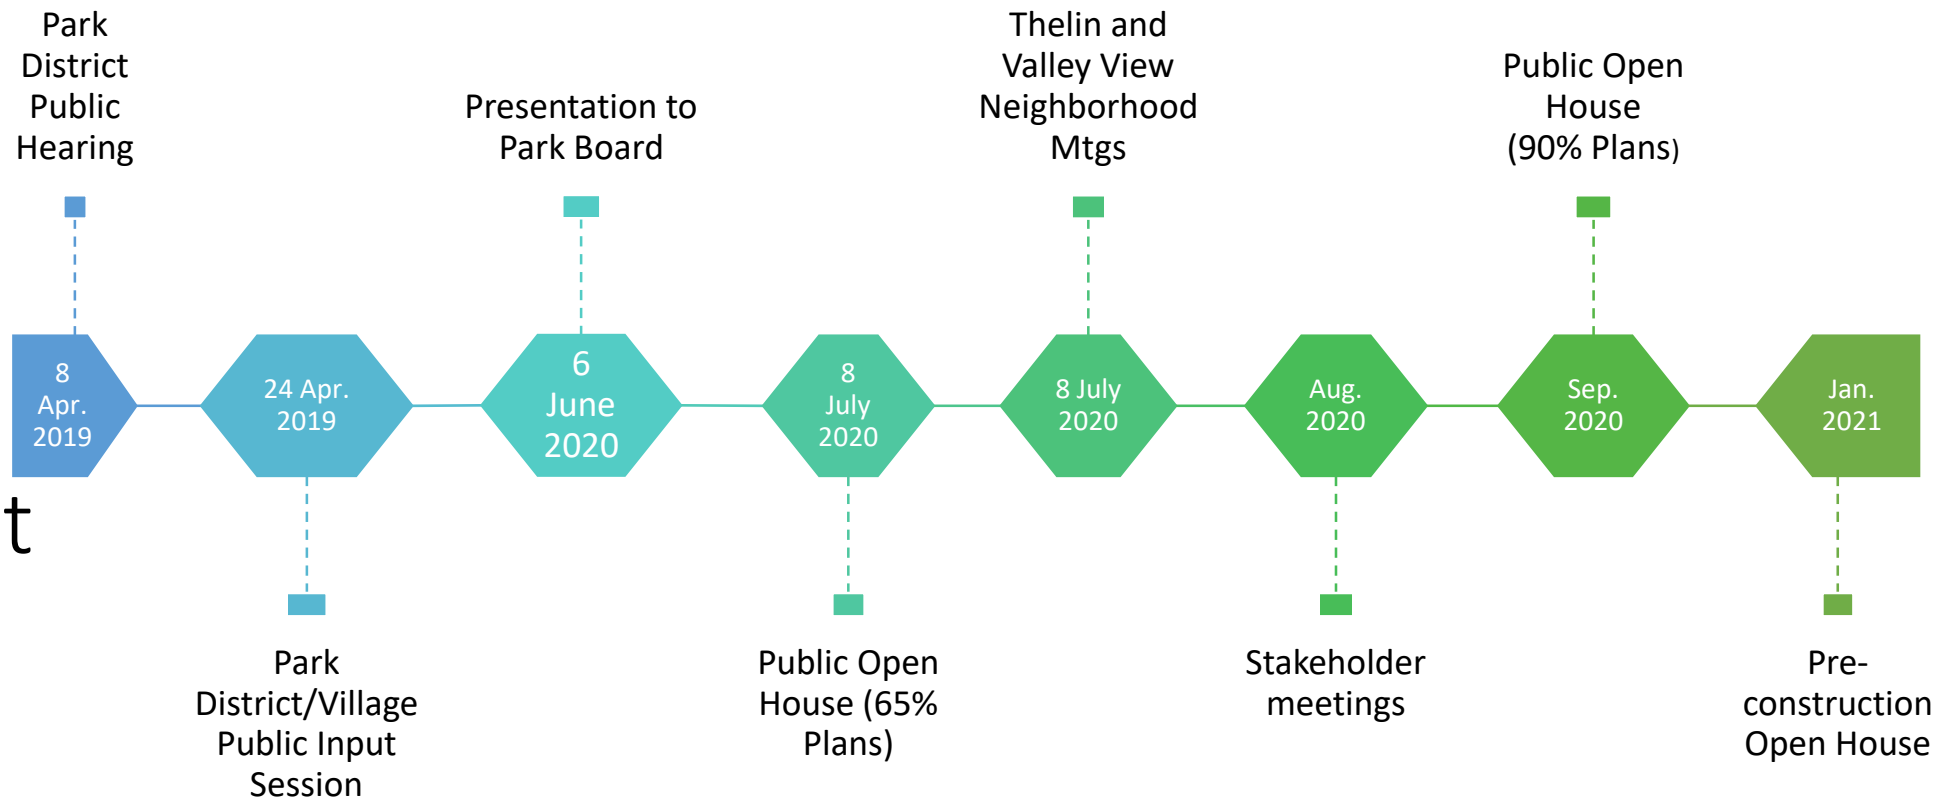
Park District Public Hearing

Presentation to Park Board

Thelin and Valley View Neighborhood Mtgs

Public Open House (90% Plans)

8 Apr. 2019

24 Apr. 2019

6 June 2020

8 July 2020

8 July 2020

Aug. 2020

Sep. 2020

Jan. 2021

t

Park District/Village Public Input Session

Public Open House (65% Plans)

Stakeholder meetings

Pre-construction Open House